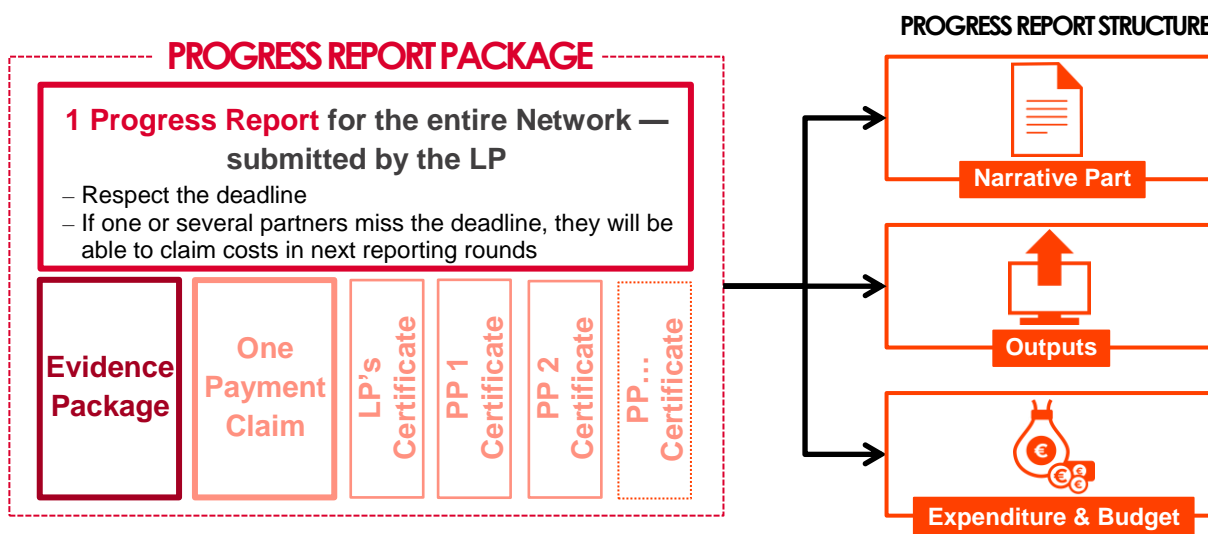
PROGRESS REPORT PACKAGE

1 Progress Report for the entire Network — submitted by the LP

– Respect the deadline
– If one or several partners miss the deadline, they will be able to claim costs in next reporting rounds

Evidence Package

One Payment Claim

LP's Certificate

PP 1 Certificate

PP 2 Certificate

PP… Certificate

PROGRESS REPORT STRUCTURE

Narrative Part

Outputs

€

€

€

Expenditure & Budget